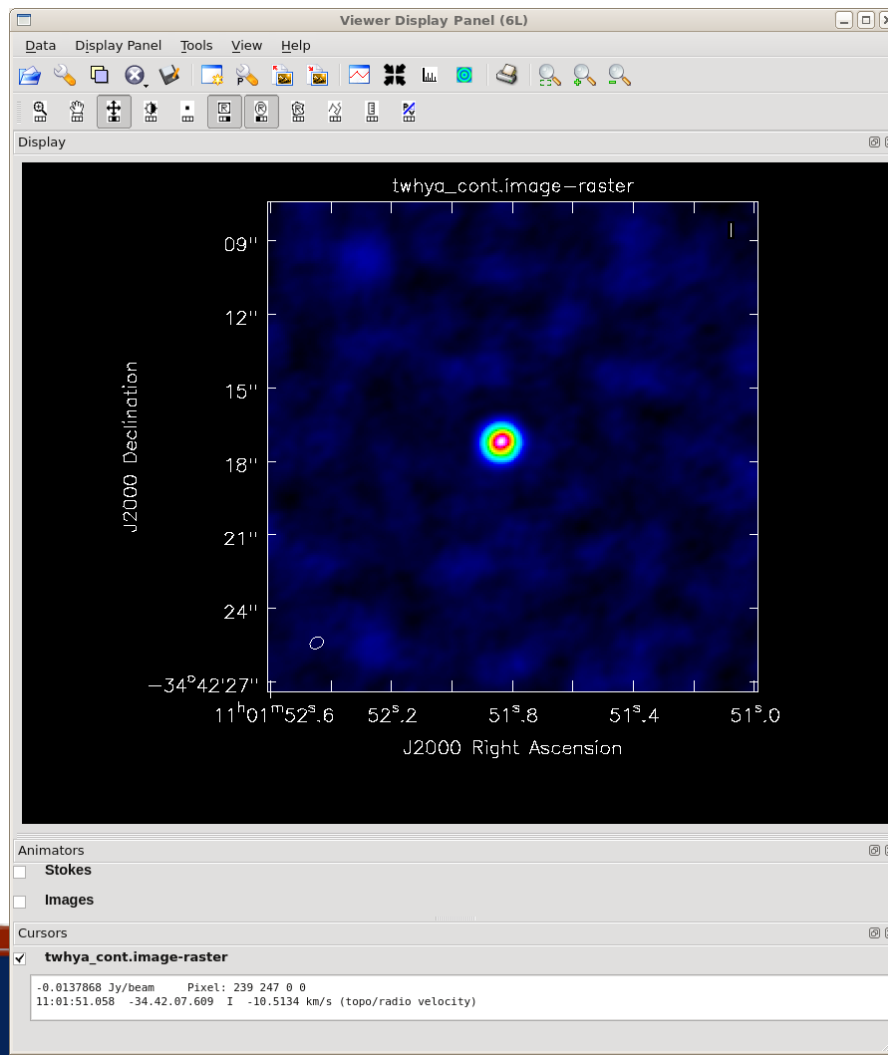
Viewer Display Panel (6L)

Data Display Panel Tools View Help

Display

twhya_cont.image–raster

09''
12''
15''
18''
21''
24''
$-34^{\circ}42'27''$

J2000 Declination

$11^{h}01^{m}52^{s}.6$ $52^{s}.2$ $51^{s}.8$ $51^{s}.4$ $51^{s}.0$

J2000 Right Ascension

Animators

Stokes

Images

Cursors

twhya_cont.image-raster

-0.0137868 Jy/beam Pixel: 239 247 0 0
11:01:51.058 -34.42.07.609 I -10.5134 km/s (topo/radio velocity)